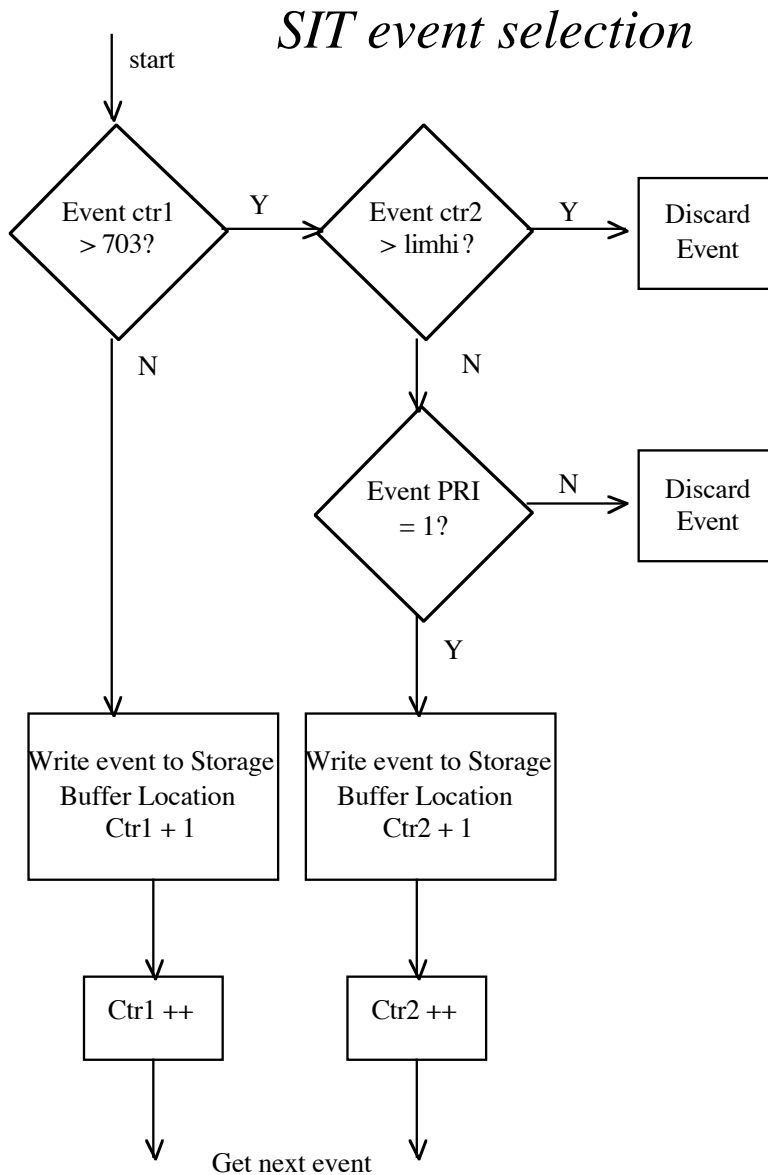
SIT event selection

start

Event ctr1 > 703?

Y

Event ctr2 > limhi ?

Y

Discard Event

N

N

Event PRI = 1?

N

Discard Event

Y

Write event to Storage Buffer Location Ctr1 + 1

Write event to Storage Buffer Location Ctr2 + 1

Ctr1 ++

Ctr2 ++

Get next event